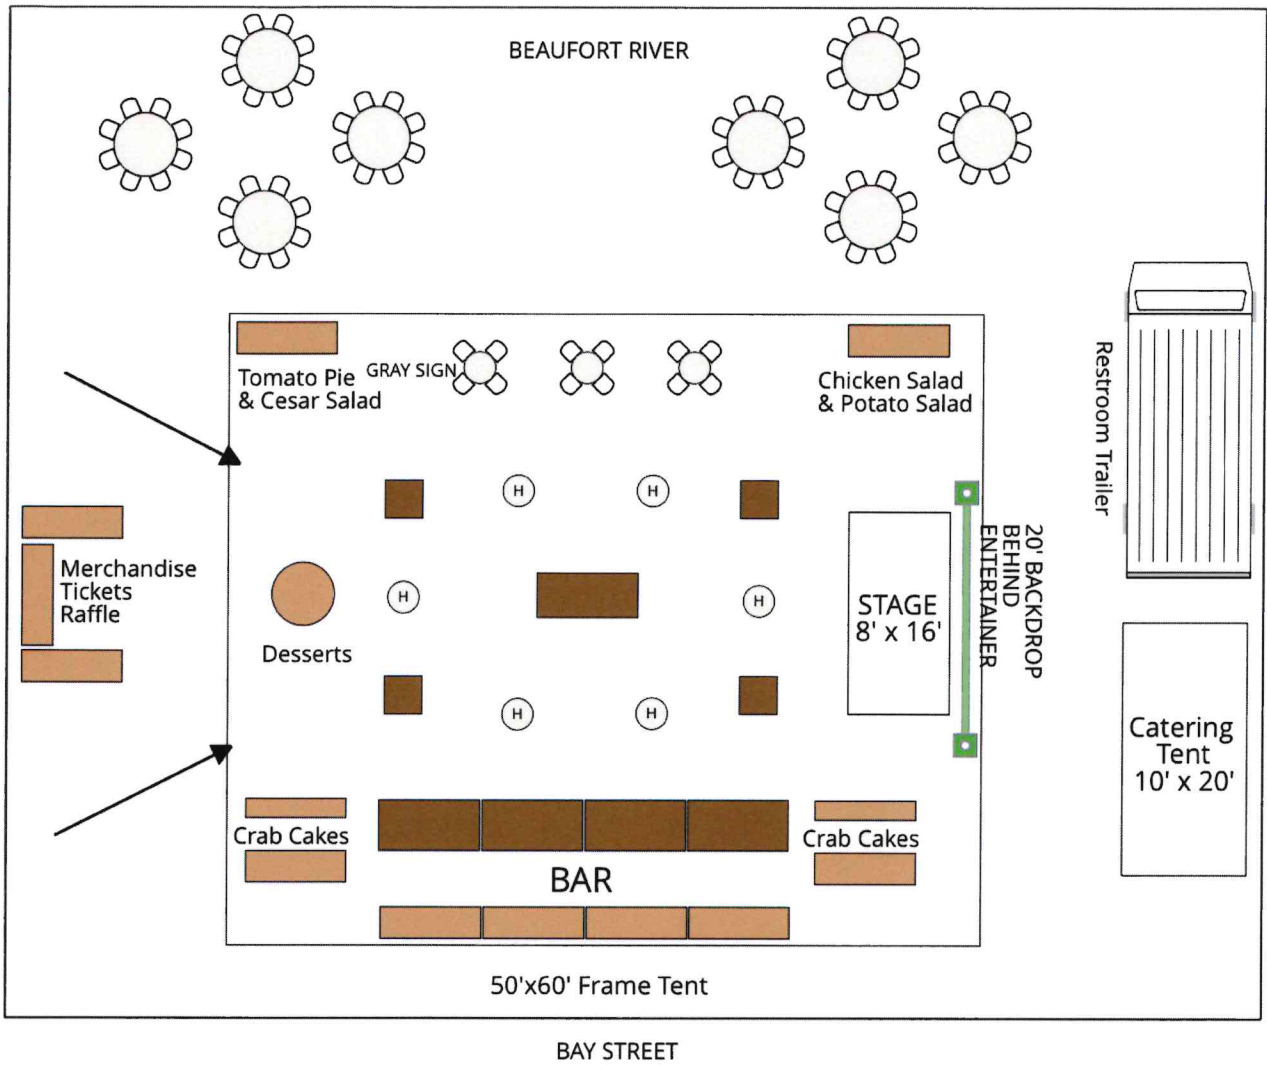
BEAUFORT RIVER

Tomato Pie & Cesar Salad

GRAY SIGN

Chicken Salad & Potato Salad

H

H

Merchandise
Tickets
Raffle

H

H

Desserts

STAGE
8' x 16'

20' BACKDROP BEHIND ENTERTAINER

Restroom Trailer

H

H

Catering Tent
10' x 20'

Crab Cakes

Crab Cakes

BAR

50'x60' Frame Tent

BAY STREET